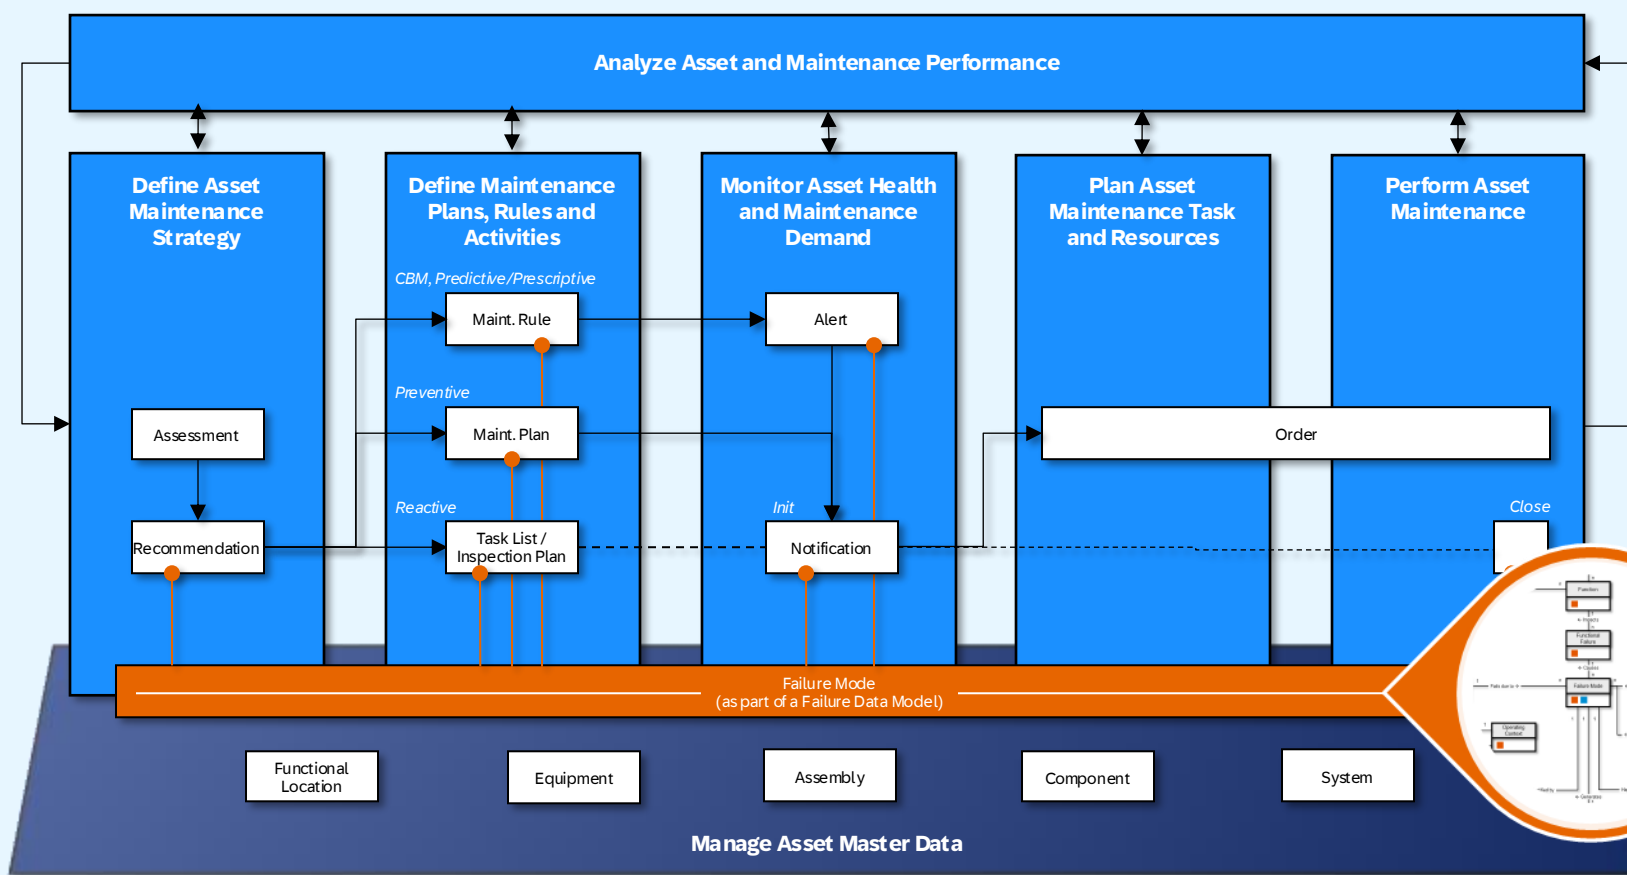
Analyze Asset and Maintenance Performance

Define Asset Maintenance Strategy

Define Maintenance Plans, Rules and Activities

Monitor Asset Health and Maintenance Demand

Plan Asset Maintenance Task and Resources

Perform Asset Maintenance

CBM, Predictive/Prescriptive

Maint. Rule

Alert

Preventive

Assessment

Maint. Plan

Order

Reactive

Init

Close

Recommendation

Task List / Inspection Plan

Notification

Failure Mode
(as part of a Failure Data Model)

Functional Location

Equipment

Assembly

Component

System

Manage Asset Master Data

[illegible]